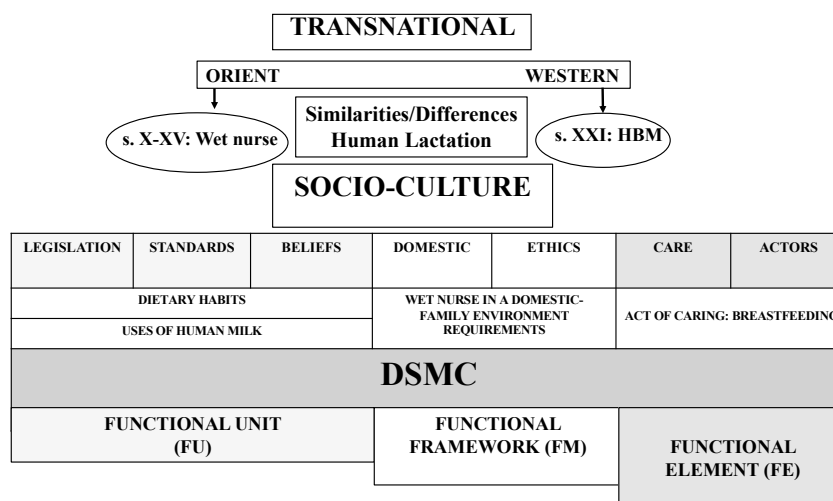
TRANSNATIONAL

ORIENT

WESTERN

s. X-XV: Wet nurse

Similarities/Differences Human Lactation

s. XXI: HBM

SOCIO-CULTURE

| LEGISLATION | STANDARDS | BELIEFS | DOMESTIC | ETHICS | CARE | ACTORS |
|---|---|---|---|---|---|---|
| DIETARY HABITS | | | WET NURSE IN A DOMESTIC-FAMILY ENVIRONMENT REQUIREMENTS | | ACT OF CARING: BREASTFEEDING | |
| USES OF HUMAN MILK | | | | | | |

DSMC

FUNCTIONAL UNIT (FU)

FUNCTIONAL FRAMEWORK (FM)

FUNCTIONAL ELEMENT (FE)